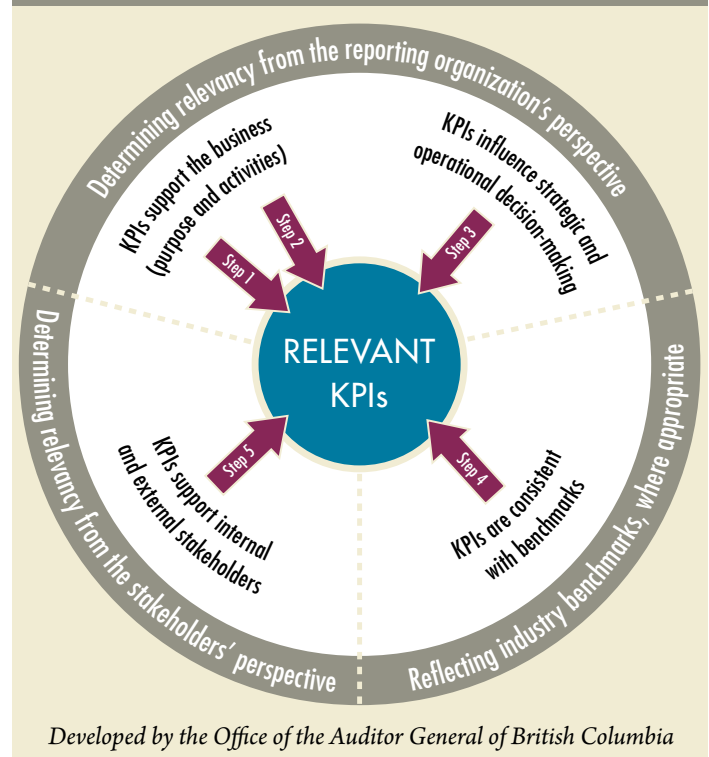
Determining relevancy from the reporting organization's perspective

KPIs support the business (purpose and activities)

KPIs influence strategic and operational decision-making

Step 1

Step 2

Step 3

RELEVANT KPIs

Step 5

Step 4

KPIs support internal and external stakeholders

KPIs are consistent with benchmarks

Determining relevancy from the stakeholders' perspective

Reflecting industry benchmarks, where appropriate

Developed by the Office of the Auditor General of British Columbia